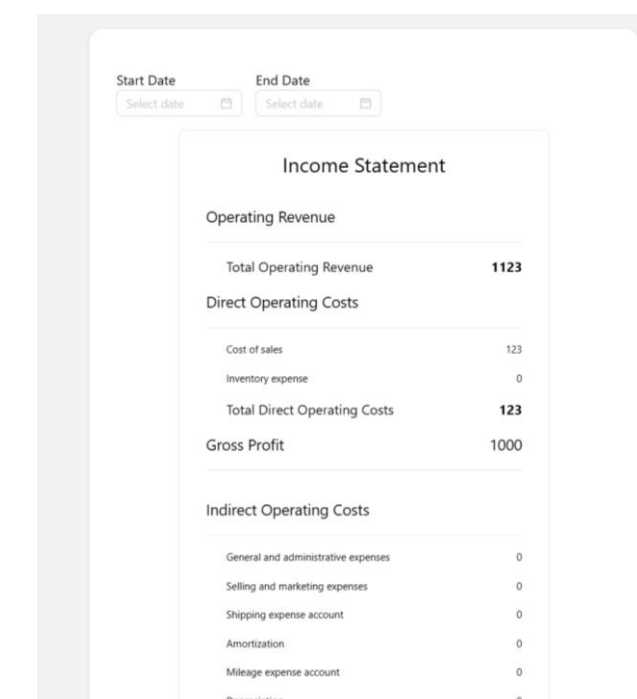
Start Date
Select date

End Date
Select date

Income Statement

Operating Revenue

| | |
|---|---|
| Total Operating Revenue | **1123** |

Direct Operating Costs

| | |
|---|---|
| Cost of sales | 123 |
| Inventory expense | 0 |
| Total Direct Operating Costs | **123** |

Gross Profit 1000

Indirect Operating Costs

| | |
|---|---|
| General and administrative expenses | 0 |
| Selling and marketing expenses | 0 |
| Shipping expense account | 0 |
| Amortization | 0 |
| Mileage expense account | 0 |
| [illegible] | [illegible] |